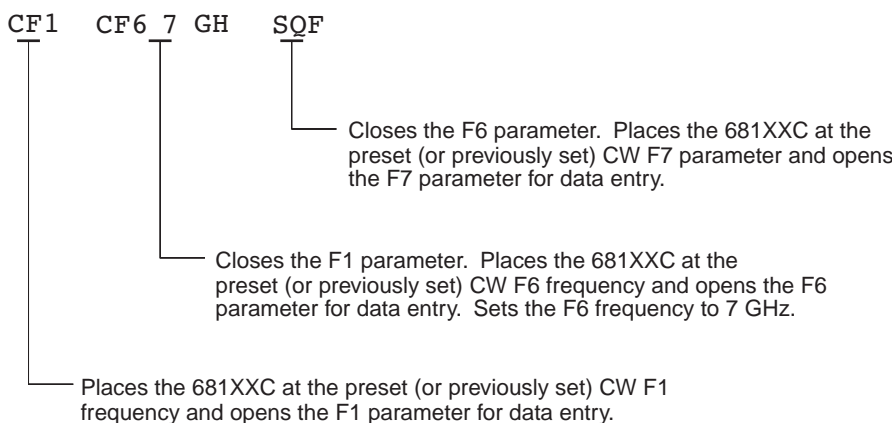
CF1 CF6 7 GH SQF

Closes the F6 parameter. Places the 681XXC at the preset (or previously set) CW F7 parameter and opens the F7 parameter for data entry.

Closes the F1 parameter. Places the 681XXC at the preset (or previously set) CW F6 frequency and opens the F6 parameter for data entry. Sets the F6 frequency to 7 GHz.

Places the 681XXC at the preset (or previously set) CW F1 frequency and opens the F1 parameter for data entry.